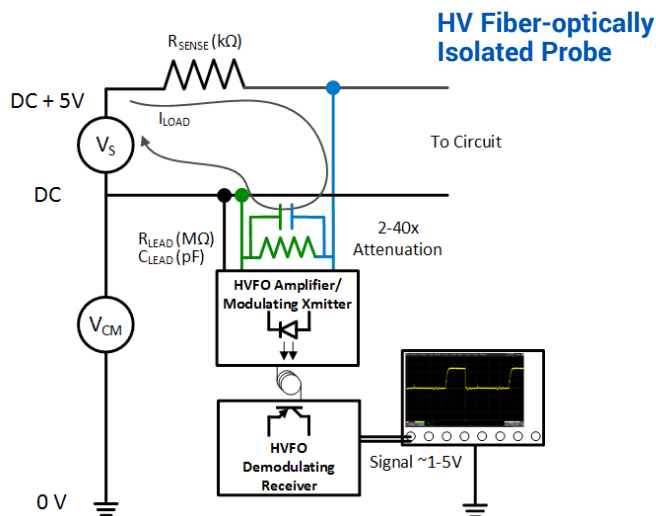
HV Fiber-optically Isolated Probe

$R_{SENSE}$ (kΩ)

DC + 5V

$I_{LOAD}$

$V_S$

To Circuit

DC

2-40x Attenuation

$R_{LEAD}$ (MΩ)
$C_{LEAD}$ (pF)

HVFO Amplifier/ Modulating Xmitter

$V_{CM}$

HVFO Demodulating Receiver

Signal ~1-5V

0 V